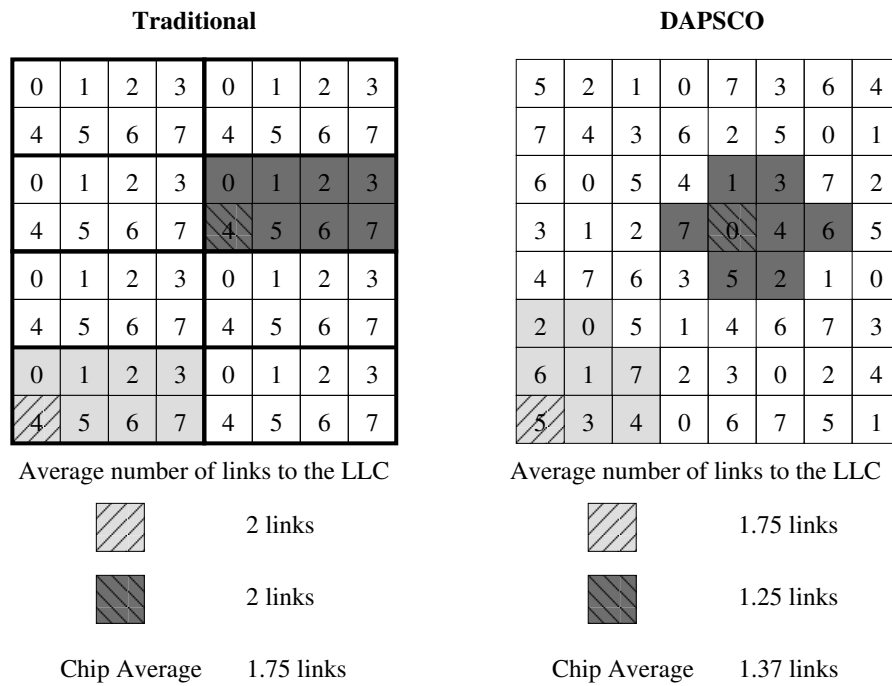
**Traditional**

| 0 | 1 | 2 | 3 | 0 | 1 | 2 | 3 |
|---|---|---|---|---|---|---|---|
| 4 | 5 | 6 | 7 | 4 | 5 | 6 | 7 |
| 0 | 1 | 2 | 3 | 0 | 1 | 2 | 3 |
| 4 | 5 | 6 | 7 | 4 | 5 | 6 | 7 |
| 0 | 1 | 2 | 3 | 0 | 1 | 2 | 3 |
| 4 | 5 | 6 | 7 | 4 | 5 | 6 | 7 |
| 0 | 1 | 2 | 3 | 0 | 1 | 2 | 3 |
| 4 | 5 | 6 | 7 | 4 | 5 | 6 | 7 |

Average number of links to the LLC

2 links

2 links

Chip Average 1.75 links

**DAPSCO**

| 5 | 2 | 1 | 0 | 7 | 3 | 6 | 4 |
|---|---|---|---|---|---|---|---|
| 7 | 4 | 3 | 6 | 2 | 5 | 0 | 1 |
| 6 | 0 | 5 | 4 | 1 | 3 | 7 | 2 |
| 3 | 1 | 2 | 7 | 0 | 4 | 6 | 5 |
| 4 | 7 | 6 | 3 | 5 | 2 | 1 | 0 |
| 2 | 0 | 5 | 1 | 4 | 6 | 7 | 3 |
| 6 | 1 | 7 | 2 | 3 | 0 | 2 | 4 |
| 5 | 3 | 4 | 0 | 6 | 7 | 5 | 1 |

Average number of links to the LLC

1.75 links

1.25 links

Chip Average 1.37 links